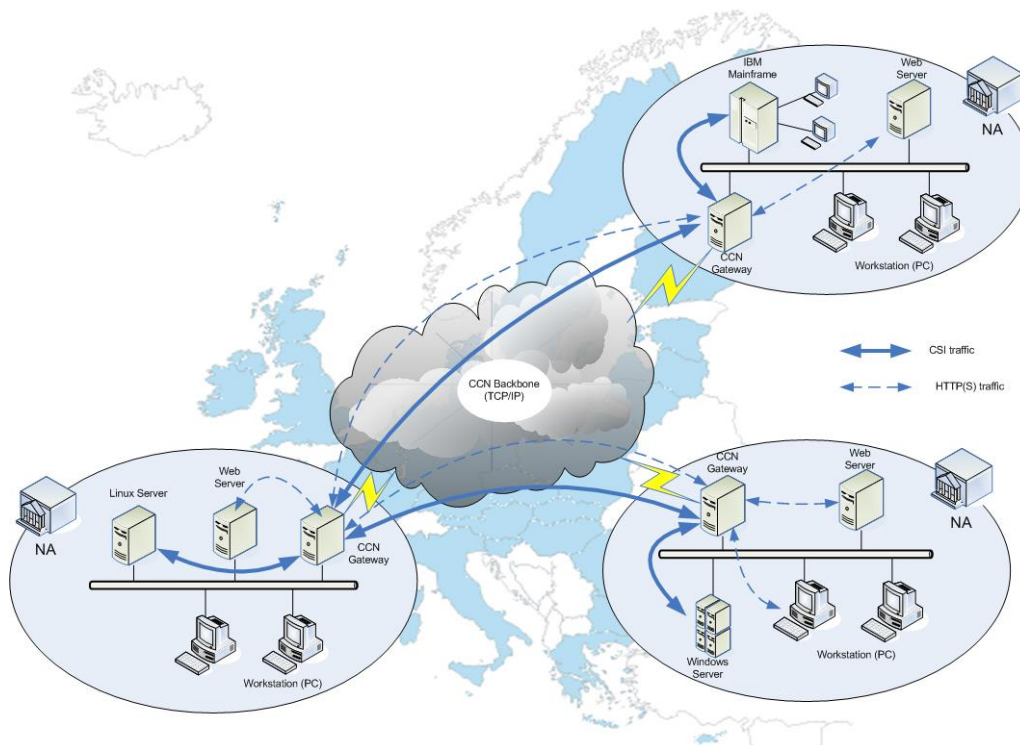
IBM Mainframe

Web Server

NA

CCN Gateway

Workstation (PC)

CSI traffic

HTTP(S) traffic

CCN Backbone (TCP/IP)

NA

Linux Server

Web Server

CCN Gateway

Workstation (PC)

CCN Gateway

Web Server

NA

Windows Server

Workstation (PC)